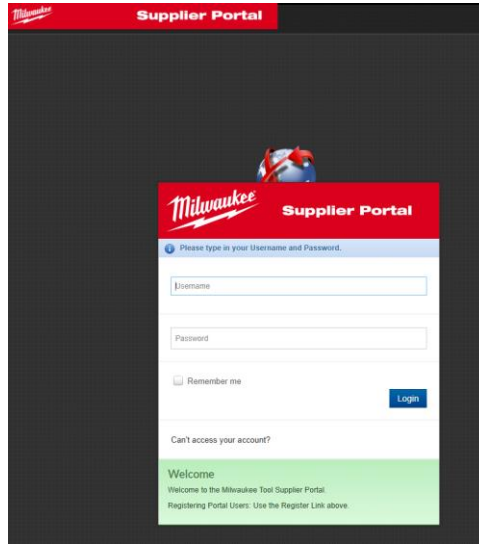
Milwaukee Supplier Portal

Milwaukee Supplier Portal

Please type in your Username and Password.

Username

Password

Remember me

Login

Can't access your account?

Welcome

Welcome to the Milwaukee Tool Supplier Portal.

Registering Portal Users: Use the Register Link above.